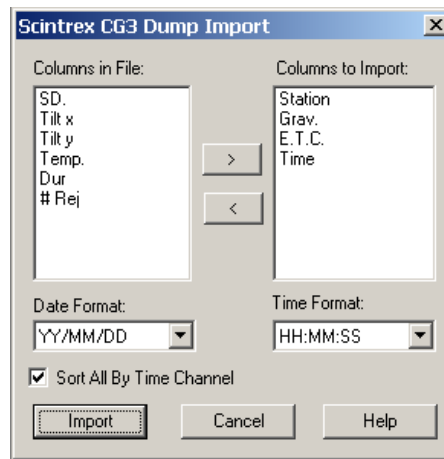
Scintrex CG3 Dump Import

Columns in File:
SD.
Tilt x
Tilt y
Temp.
Dur
# Rej

>
<

Columns to Import:
Station
Grav.
E.T.C.
Time

Date Format:
YY/MM/DD

Time Format:
HH:MM:SS

Sort All By Time Channel

Import
Cancel
Help